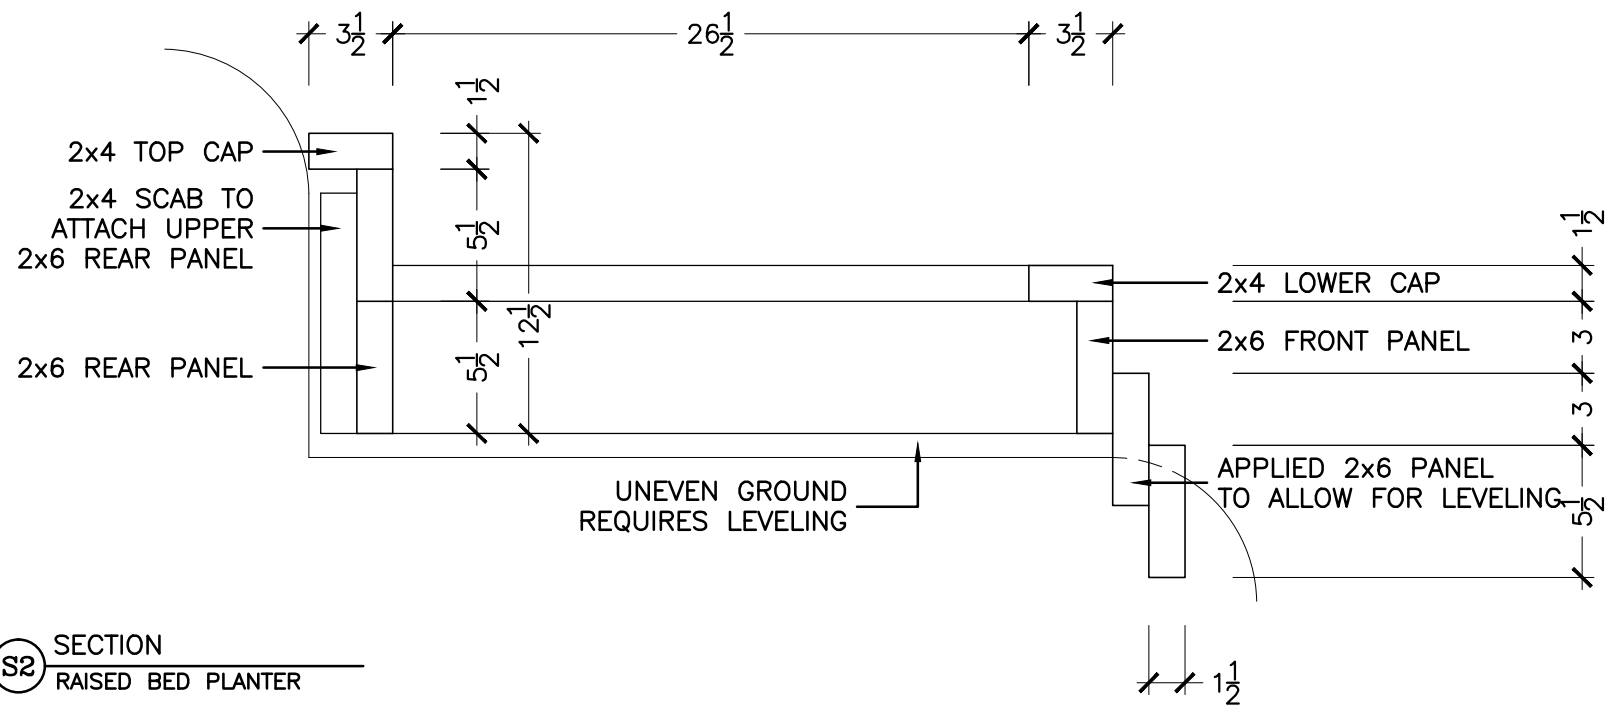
$3\frac{1}{2}$ $26\frac{1}{2}$ $3\frac{1}{2}$

$1\frac{1}{2}$

2x4 TOP CAP

2x4 SCAB TO ATTACH UPPER 2x6 REAR PANEL

$5\frac{1}{2}$

$12\frac{1}{2}$

$5\frac{1}{2}$

2x6 REAR PANEL

$1\frac{1}{2}$

2x4 LOWER CAP

2x6 FRONT PANEL

3

3

APPLIED 2x6 PANEL TO ALLOW FOR LEVELING

$5\frac{1}{2}$

UNEVEN GROUND REQUIRES LEVELING

S2 SECTION
RAISED BED PLANTER

$1\frac{1}{2}$